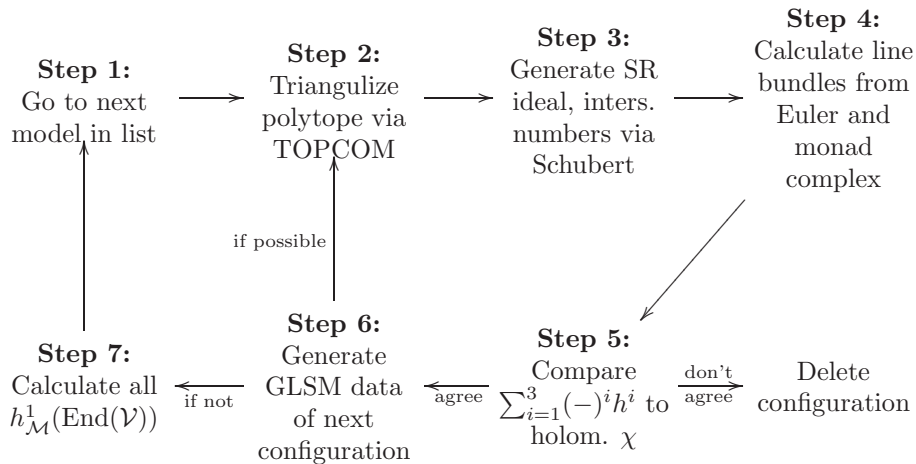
**Step 1:**
Go to next model in list

**Step 2:**
Triangulize polytope via TOPCOM

**Step 3:**
Generate SR ideal, inters. numbers via Schubert

**Step 4:**
Calculate line bundles from Euler and monad complex

if possible

**Step 7:**
Calculate all $h^1_{\mathcal{M}}(\mathrm{End}(\mathcal{V}))$

if not

**Step 6:**
Generate GLSM data of next configuration

agree

**Step 5:**
Compare $\sum_{i=1}^{3}(-)^i h^i$ to holom. $\chi$

don't agree

Delete configuration